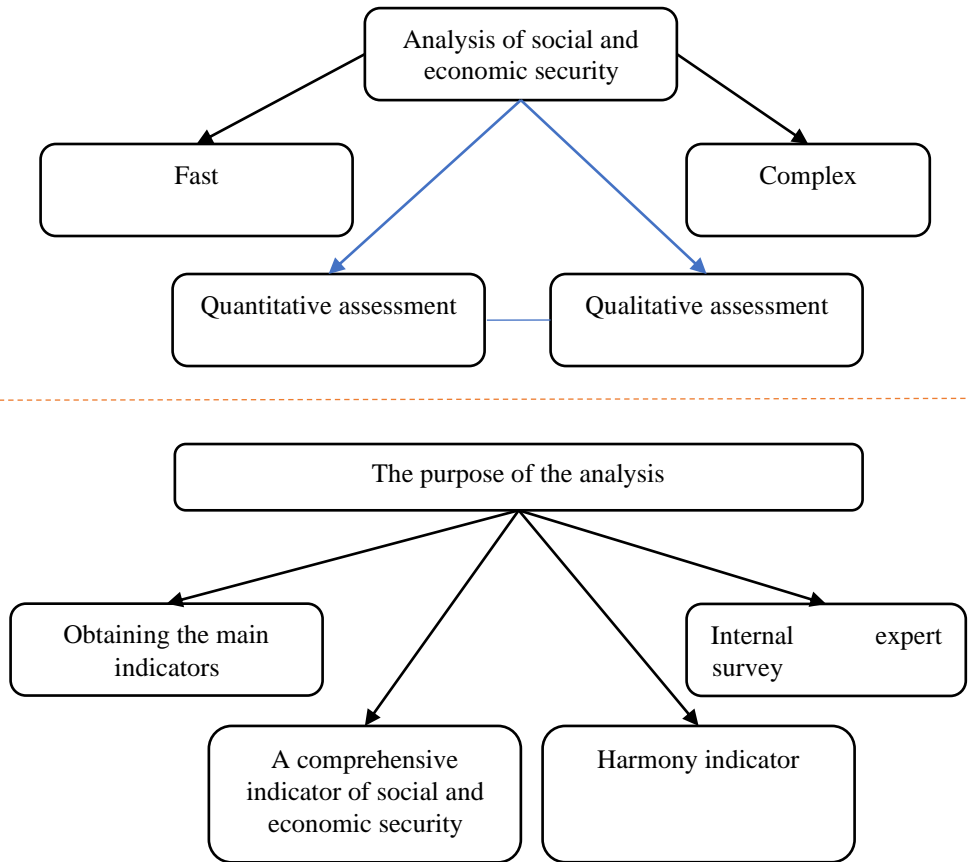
Analysis of social and economic security

Fast

Complex

Quantitative assessment

Qualitative assessment

The purpose of the analysis

Obtaining the main indicators

Internal expert survey

A comprehensive indicator of social and economic security

Harmony indicator